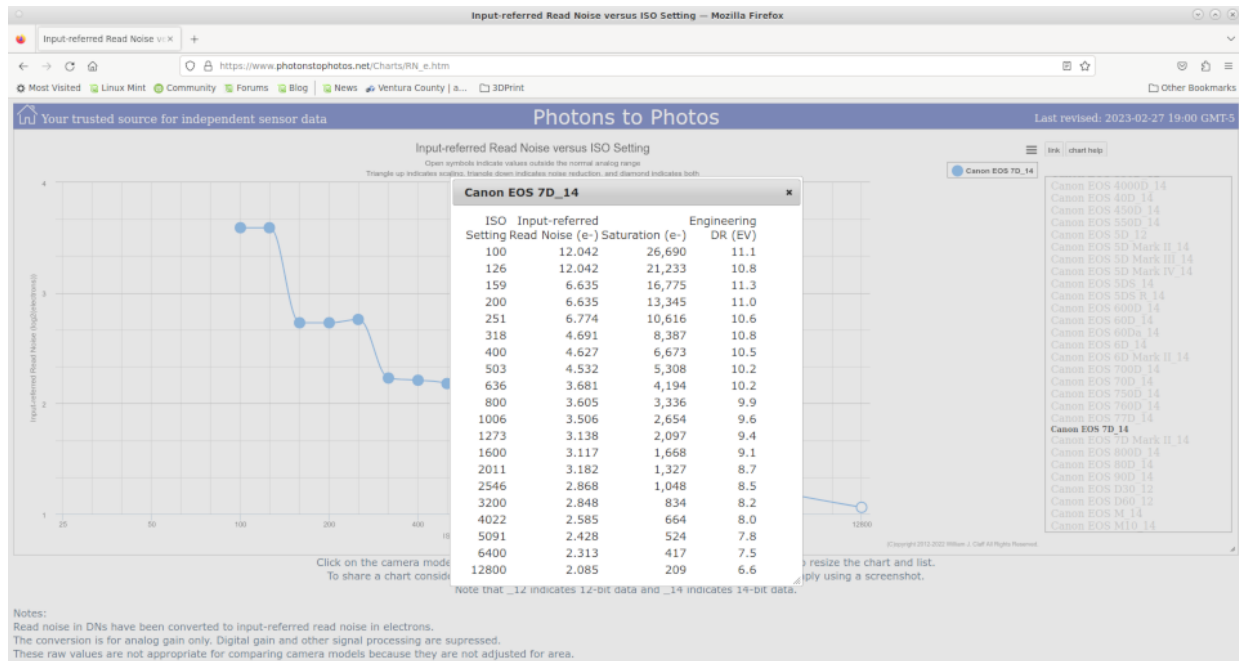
Input-referred Read Noise versus ISO Setting — Mozilla Firefox

Input-referred Read Noise vs ×

https://www.photonstophotos.net/Charts/RN_e.htm

Most Visited   Linux Mint   Community   Forums   Blog   News   Ventura County | a...   3DPrint   Other Bookmarks

Your trusted source for independent sensor data   Photons to Photos   Last revised: 2023-02-27 19:00 GMT-5

Input-referred Read Noise versus ISO Setting

Open symbols indicate values outside the normal analog range

Triangle up indicates scaling, triangle down indicates noise reduction, and diamond indicates both

link   chart help

Canon EOS 7D_14

Input-referred Read Noise (log2(electrons))

4

3

2

1

25   50   100   200   400   12800

Canon EOS 7D_14 ×

| ISO Setting | Input-referred Read Noise (e-) | Saturation (e-) | Engineering DR (EV) |
|---|---|---|---|
| 100 | 12.042 | 26,690 | 11.1 |
| 126 | 12.042 | 21,233 | 10.8 |
| 159 | 6.635 | 16,775 | 11.3 |
| 200 | 6.635 | 13,345 | 11.0 |
| 251 | 6.774 | 10,616 | 10.6 |
| 318 | 4.691 | 8,387 | 10.8 |
| 400 | 4.627 | 6,673 | 10.5 |
| 503 | 4.532 | 5,308 | 10.2 |
| 636 | 3.681 | 4,194 | 10.2 |
| 800 | 3.605 | 3,336 | 9.9 |
| 1006 | 3.506 | 2,654 | 9.6 |
| 1273 | 3.138 | 2,097 | 9.4 |
| 1600 | 3.117 | 1,668 | 9.1 |
| 2011 | 3.182 | 1,327 | 8.7 |
| 2546 | 2.868 | 1,048 | 8.5 |
| 3200 | 2.848 | 834 | 8.2 |
| 4022 | 2.585 | 664 | 8.0 |
| 5091 | 2.428 | 524 | 7.8 |
| 6400 | 2.313 | 417 | 7.5 |
| 12800 | 2.085 | 209 | 6.6 |

Canon EOS 4000D_14
Canon EOS 40D_14
Canon EOS 450D_14
Canon EOS 550D_14
Canon EOS 5D_12
Canon EOS 5D Mark II_14
Canon EOS 5D Mark III_14
Canon EOS 5D Mark IV_14
Canon EOS 5DS_14
Canon EOS 5DS R_14
Canon EOS 600D_14
Canon EOS 60D_14
Canon EOS 60Da_14
Canon EOS 6D_14
Canon EOS 6D Mark II_14
Canon EOS 700D_14
Canon EOS 70D_14
Canon EOS 750D_14
Canon EOS 760D_14
Canon EOS 77D_14
Canon EOS 7D_14
Canon EOS 7D Mark II_14
Canon EOS 800D_14
Canon EOS 80D_14
Canon EOS 90D_14
Canon EOS D30_12
Canon EOS D60_12
Canon EOS M_14
Canon EOS M10_14

(Copyright 2012-2022 William J. Claff All Rights Reserved)

Click on the camera mode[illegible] resize the chart and list.
To share a chart conside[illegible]ply using a screenshot.
Note that _12 indicates 12-bit data and _14 indicates 14-bit data.

Notes:
Read noise in DNs have been converted to input-referred read noise in electrons.
The conversion is for analog gain only. Digital gain and other signal processing are supressed.
These raw values are not appropriate for comparing camera models because they are not adjusted for area.